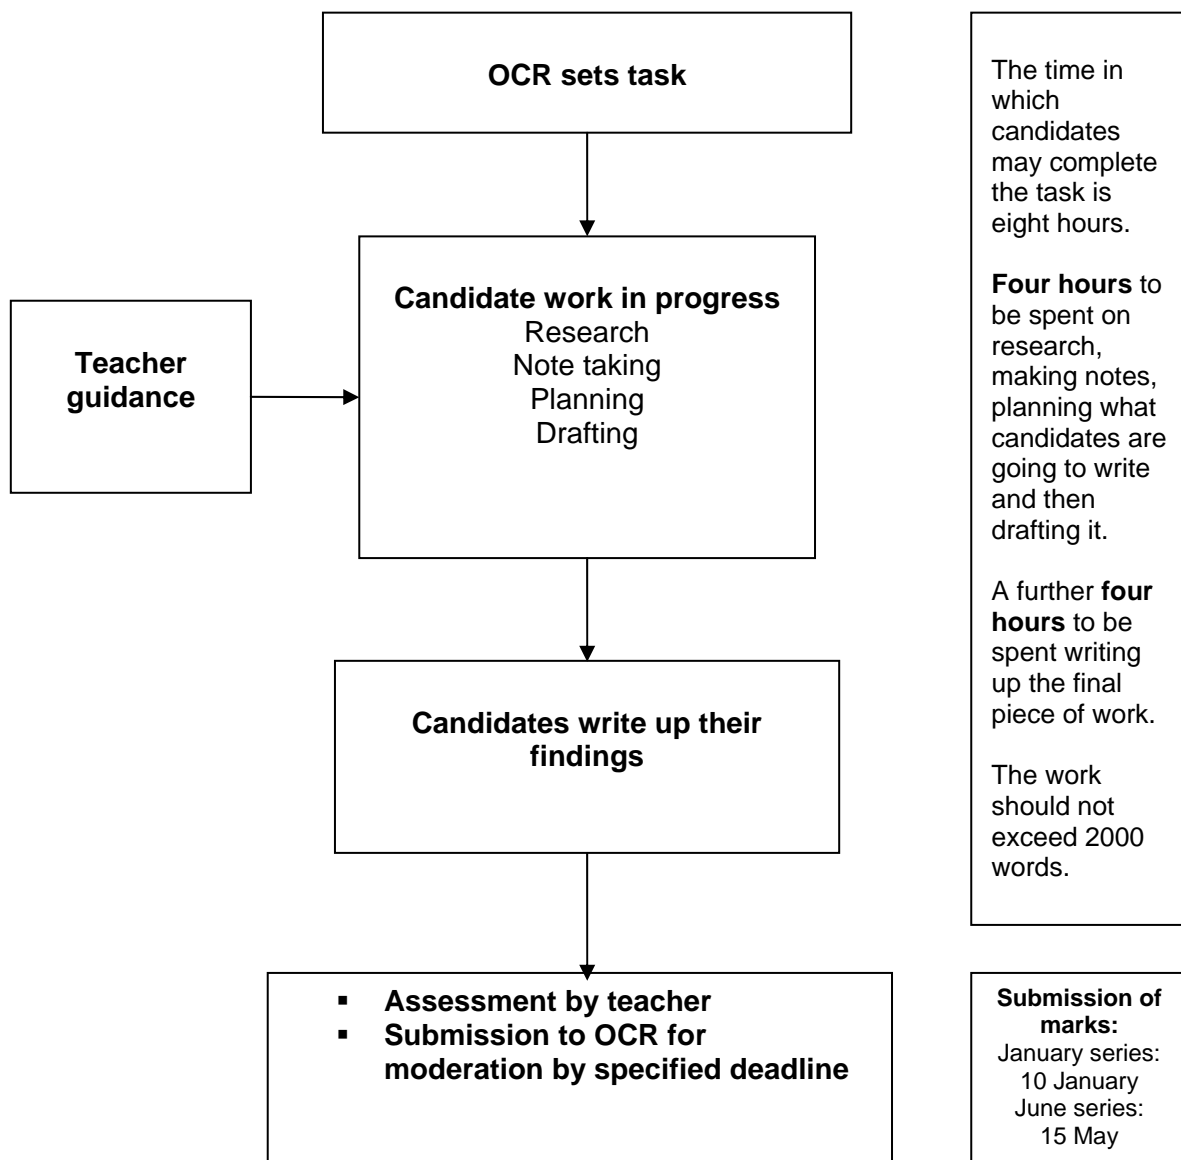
OCR sets task

Teacher guidance

Candidate work in progress
Research
Note taking
Planning
Drafting

Candidates write up their findings

- Assessment by teacher
- Submission to OCR for moderation by specified deadline

The time in which candidates may complete the task is eight hours.

**Four hours** to be spent on research, making notes, planning what candidates are going to write and then drafting it.

A further **four hours** to be spent writing up the final piece of work.

The work should not exceed 2000 words.

**Submission of marks:**
January series: 10 January
June series: 15 May